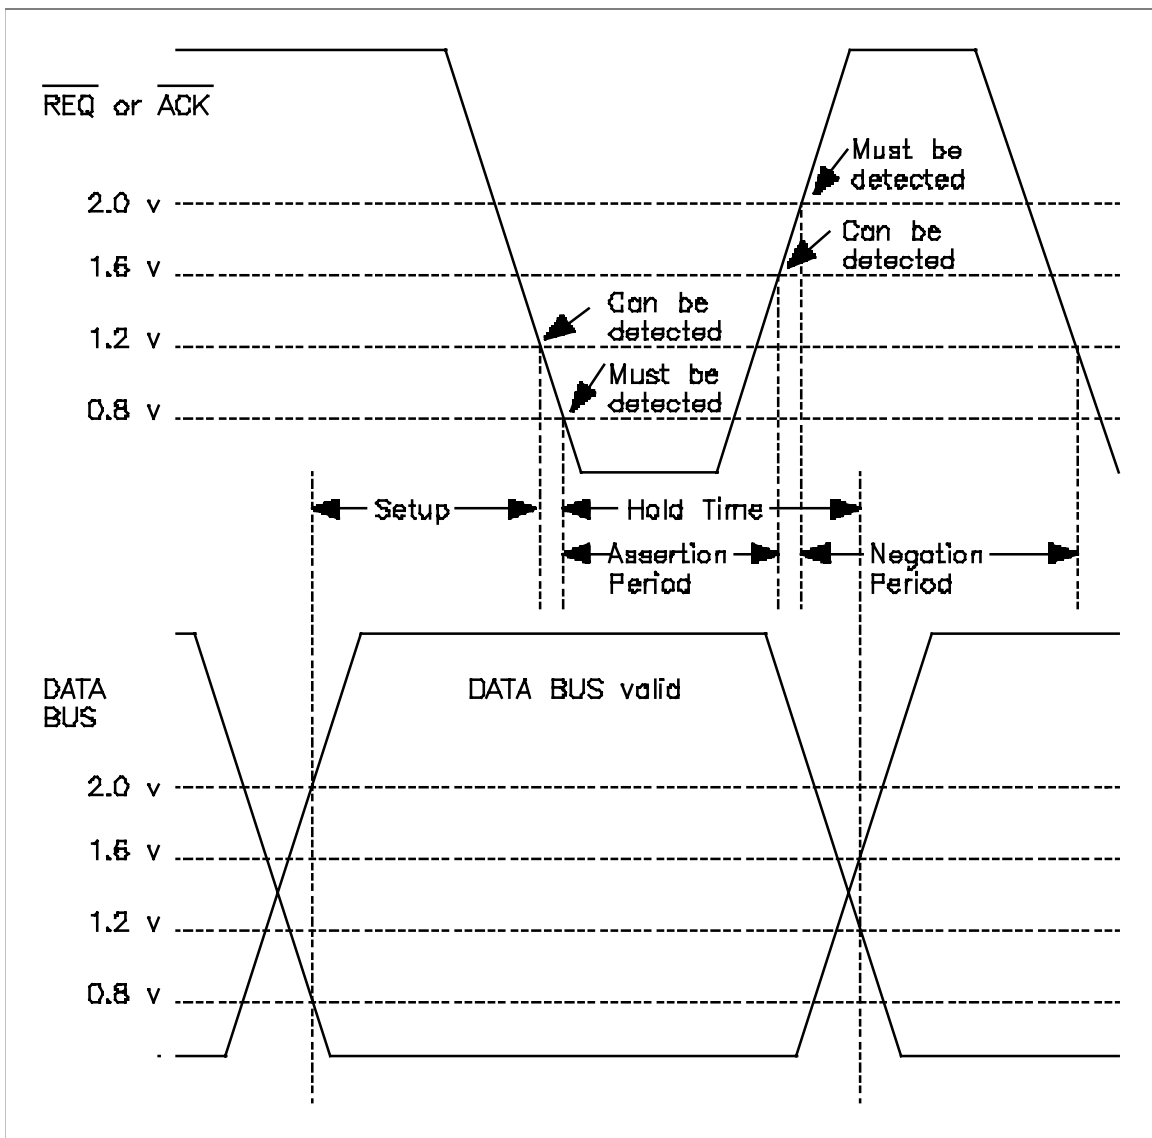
$\overline{REQ}$ or $\overline{ACK}$

Must be detected

2.0 v

Can be detected

1.6 v

Can be detected

1.2 v

Must be detected

0.8 v

Setup

Hold Time

Assertion Period

Negation Period

DATA BUS

DATA BUS valid

2.0 v

1.6 v

1.2 v

0.8 v